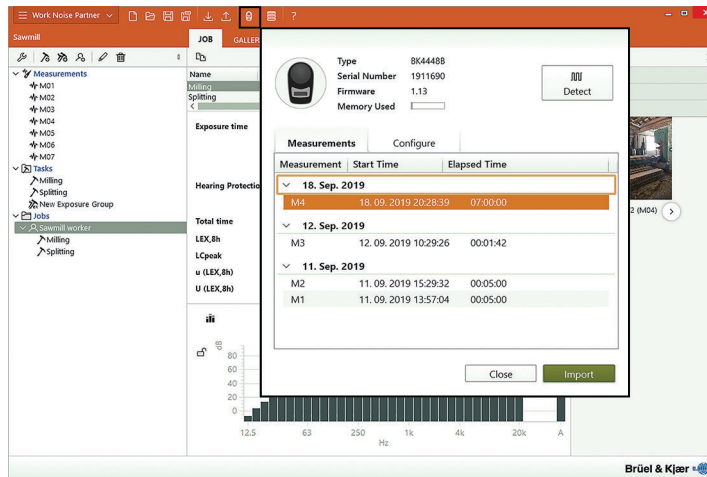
Work Noise Partner

?

Sawmill

JOB GALLER

Measurements
M01
M02
M03
M04
M05
M06
M07
Tasks
Milling
Splitting
New Exposure Group
Jobs
Sawmill worker
Milling
Splitting

Name
Milling
Splitting

Exposure time

Hearing Protectio

Total time
LEX,8h
LCpeak
u (LEX,8h)
U (LEX,8h)

dB
80
60
40
20
0

12.5 63 250 1k 4k 20k A
Hz

2 (M04)

Type BK4448B
Serial Number 1911690
Firmware 1.13
Memory Used

Detect

Measurements Configure

| Measurement | Start Time | Elapsed Time |
|---|---|---|
| 18. Sep. 2019 | | |
| M4 | 18. 09. 2019 20:28:39 | 07:00:00 |
| 12. Sep. 2019 | | |
| M3 | 12. 09. 2019 10:29:26 | 00:01:42 |
| 11. Sep. 2019 | | |
| M2 | 11. 09. 2019 15:29:32 | 00:05:00 |
| M1 | 11. 09. 2019 13:57:04 | 00:05:00 |

Close Import

Brüel & Kjær